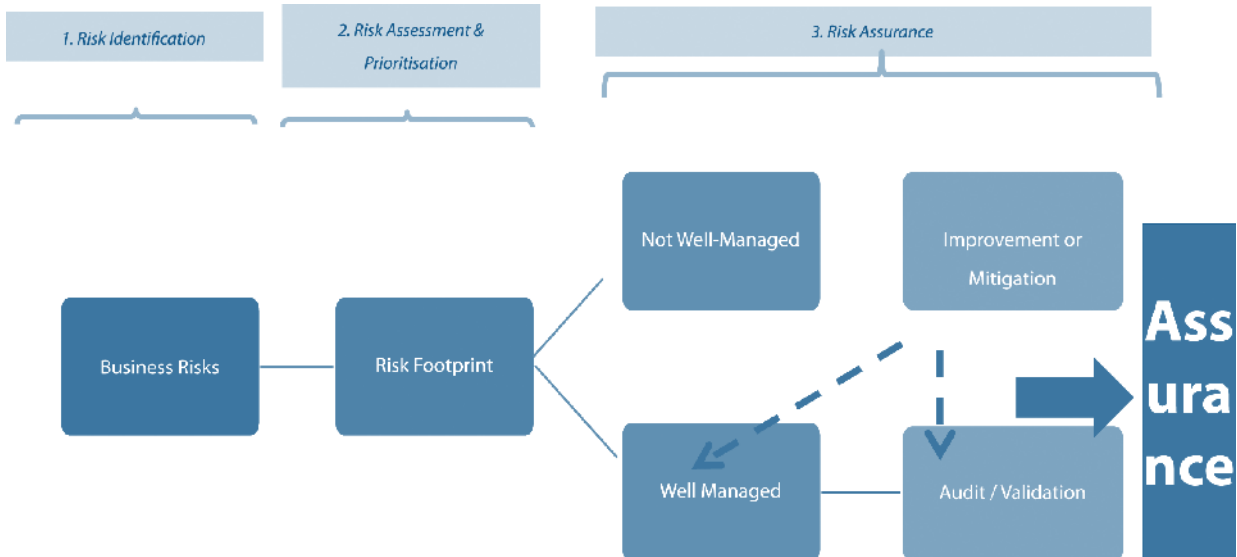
1. Risk Identification

2. Risk Assessment & Prioritisation

3. Risk Assurance

Business Risks

Risk Footprint

Not Well-Managed

Improvement or Mitigation

Well Managed

Audit / Validation

Ass ura nce